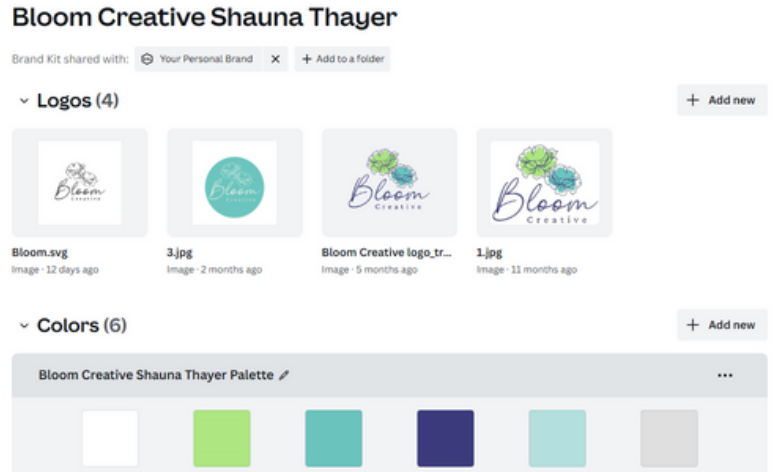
Bloom Creative Shauna Thayer

Brand Kit shared with: Your Personal Brand ✕ + Add to a folder

Logos (4)

+ Add new

Bloom Creative

Bloom Creative

Bloom Creative

Bloom Creative

Bloom.svg
Image · 12 days ago

3.jpg
Image · 2 months ago

Bloom Creative logo_tr...
Image · 5 months ago

1.jpg
Image · 11 months ago

Colors (6)

+ Add new

Bloom Creative Shauna Thayer Palette

...